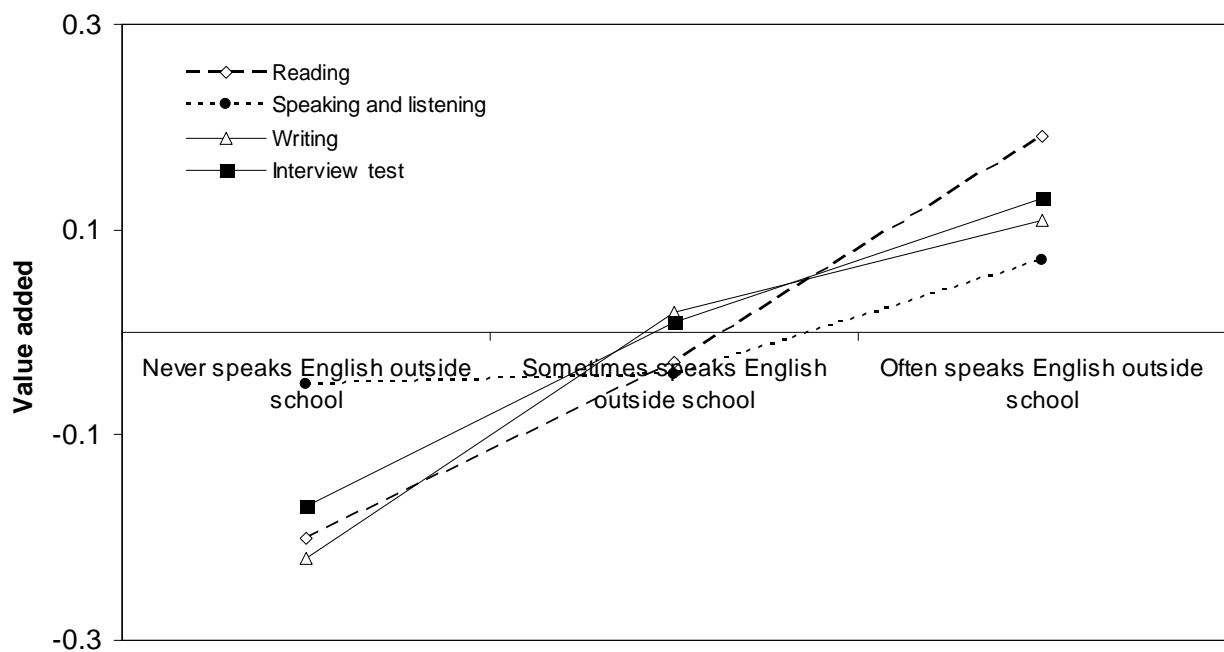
0.3

Reading
Speaking and listening
Writing
Interview test

0.1

Value added

Never speaks English outside school

Sometimes speaks English outside school

Often speaks English outside school

-0.1

-0.3